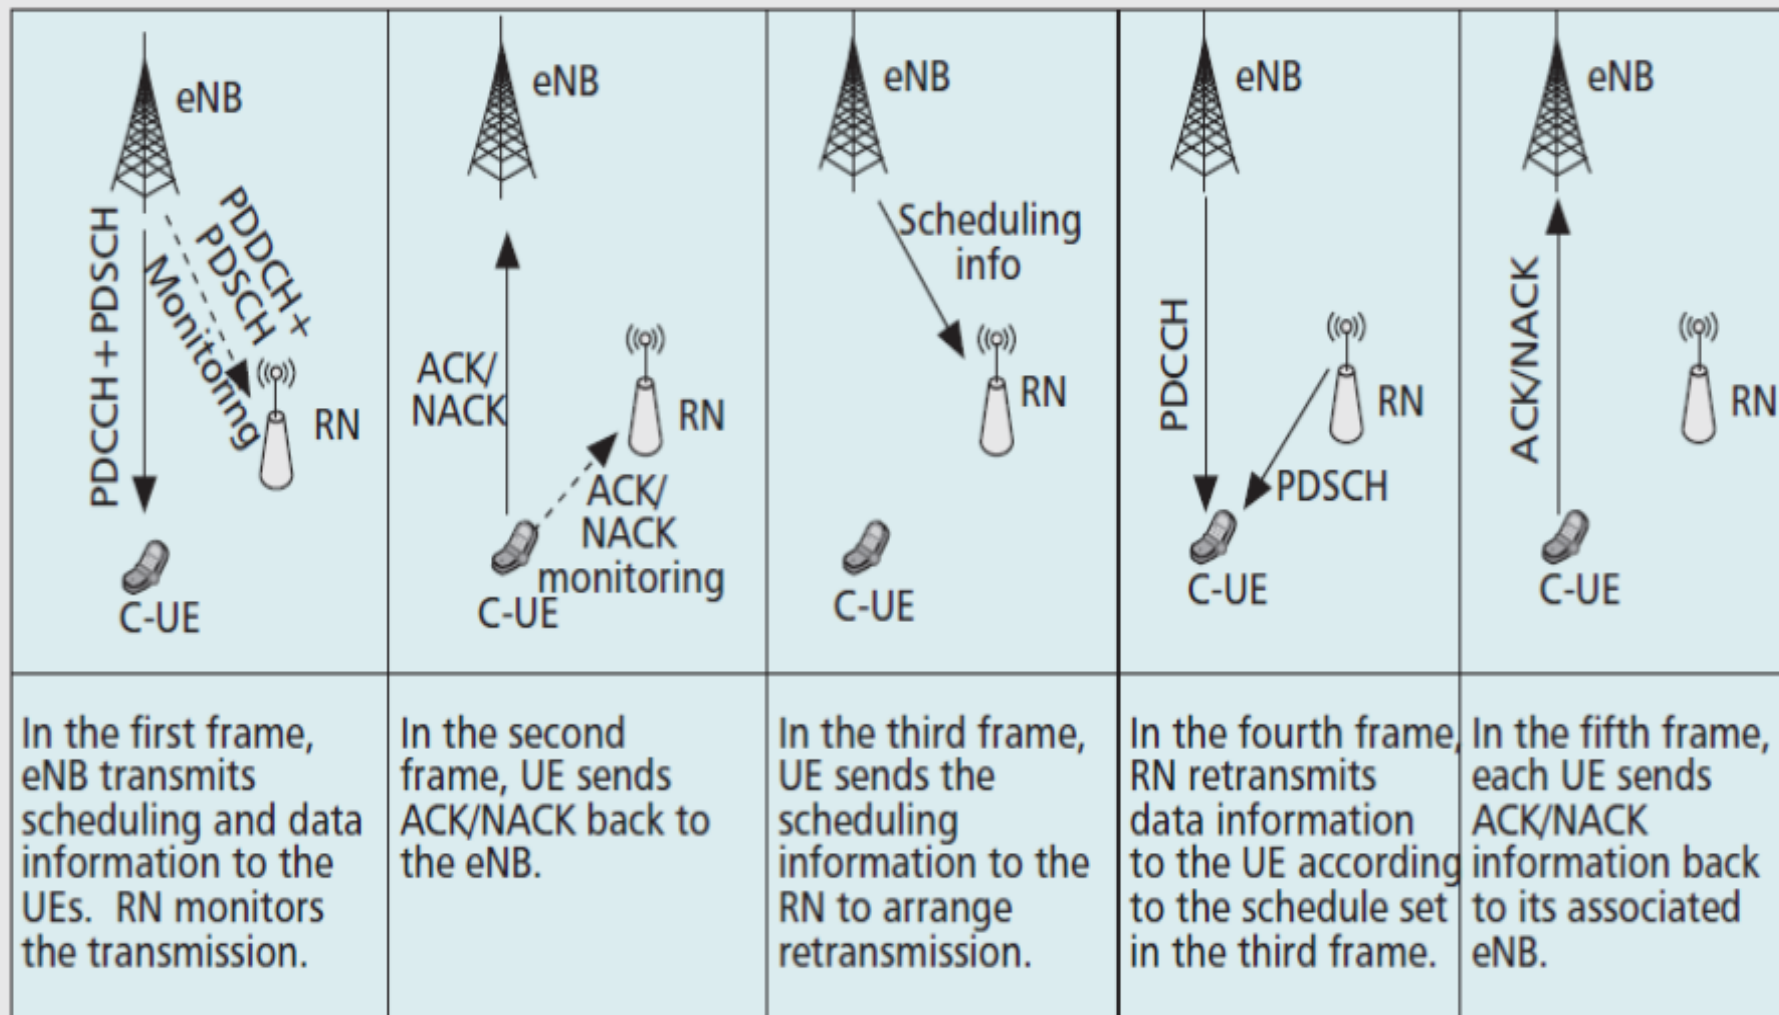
| eNB PDCCH+PDSCH PDDCH+ PDSCH Monitoring RN C-UE | eNB ACK/ NACK RN ACK/ NACK monitoring C-UE | eNB Scheduling info RN C-UE | eNB PDCCH RN PDSCH C-UE | eNB ACK/NACK RN C-UE |
|---|---|---|---|---|
| In the first frame, eNB transmits scheduling and data information to the UEs. RN monitors the transmission. | In the second frame, UE sends ACK/NACK back to the eNB. | In the third frame, UE sends the scheduling information to the RN to arrange retransmission. | In the fourth frame, RN retransmits data information to the UE according to the schedule set in the third frame. | In the fifth frame, each UE sends ACK/NACK information back to its associated eNB. |